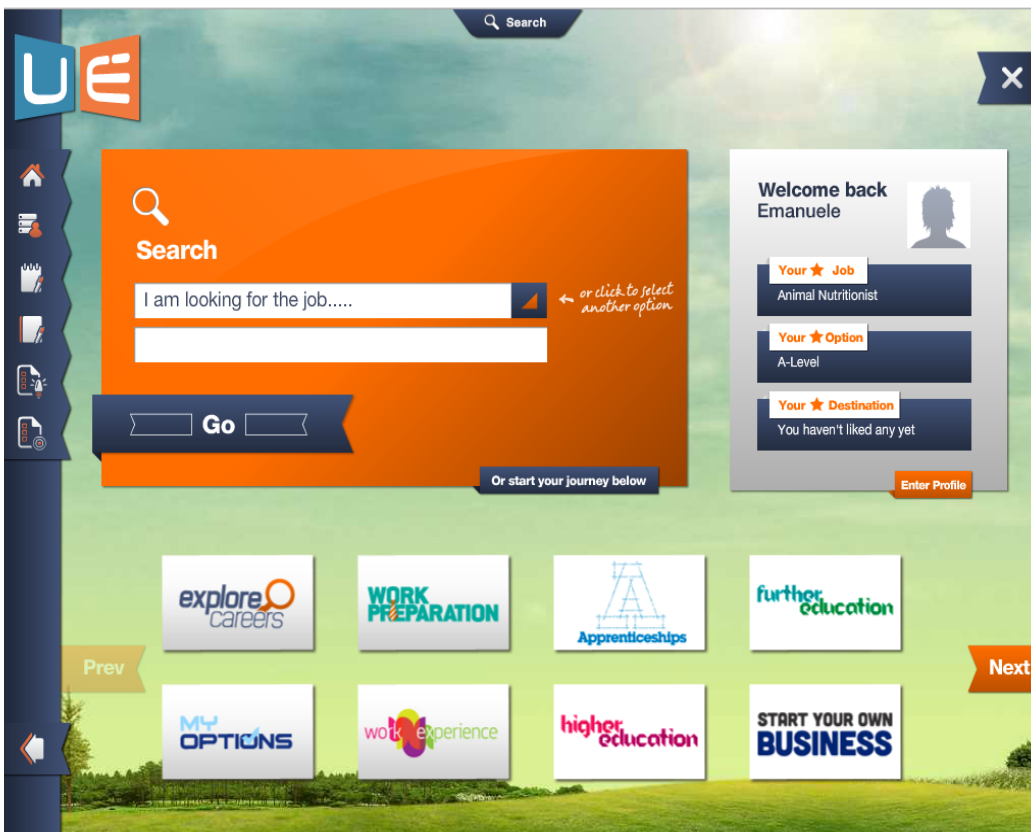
Search

UE

Search

I am looking for the job.....

or click to select another option

Go

Or start your journey below

Welcome back
Emanuele

Your Job
Animal Nutritionist

Your Option
A-Level

Your Destination
You haven't liked any yet

Enter Profile

explore careers

WORK PREPARATION

Apprenticeships

further education

Prev

Next

MY OPTIONS

work experience

higher education

START YOUR OWN BUSINESS